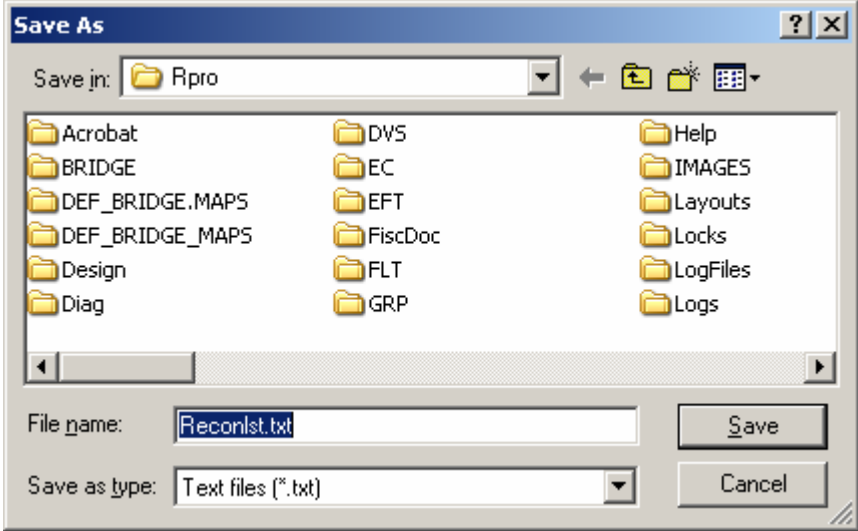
Save As

?

Save in: Rpro

Acrobat
BRIDGE
DEF_BRIDGE.MAPS
DEF_BRIDGE_MAPS
Design
Diag

DVS
EC
EFT
FiscDoc
FLT
GRP

Help
IMAGES
Layouts
Locks
LogFiles
Logs

File name: Reconlst.txt

Save

Save as type: Text files (*.txt)

Cancel